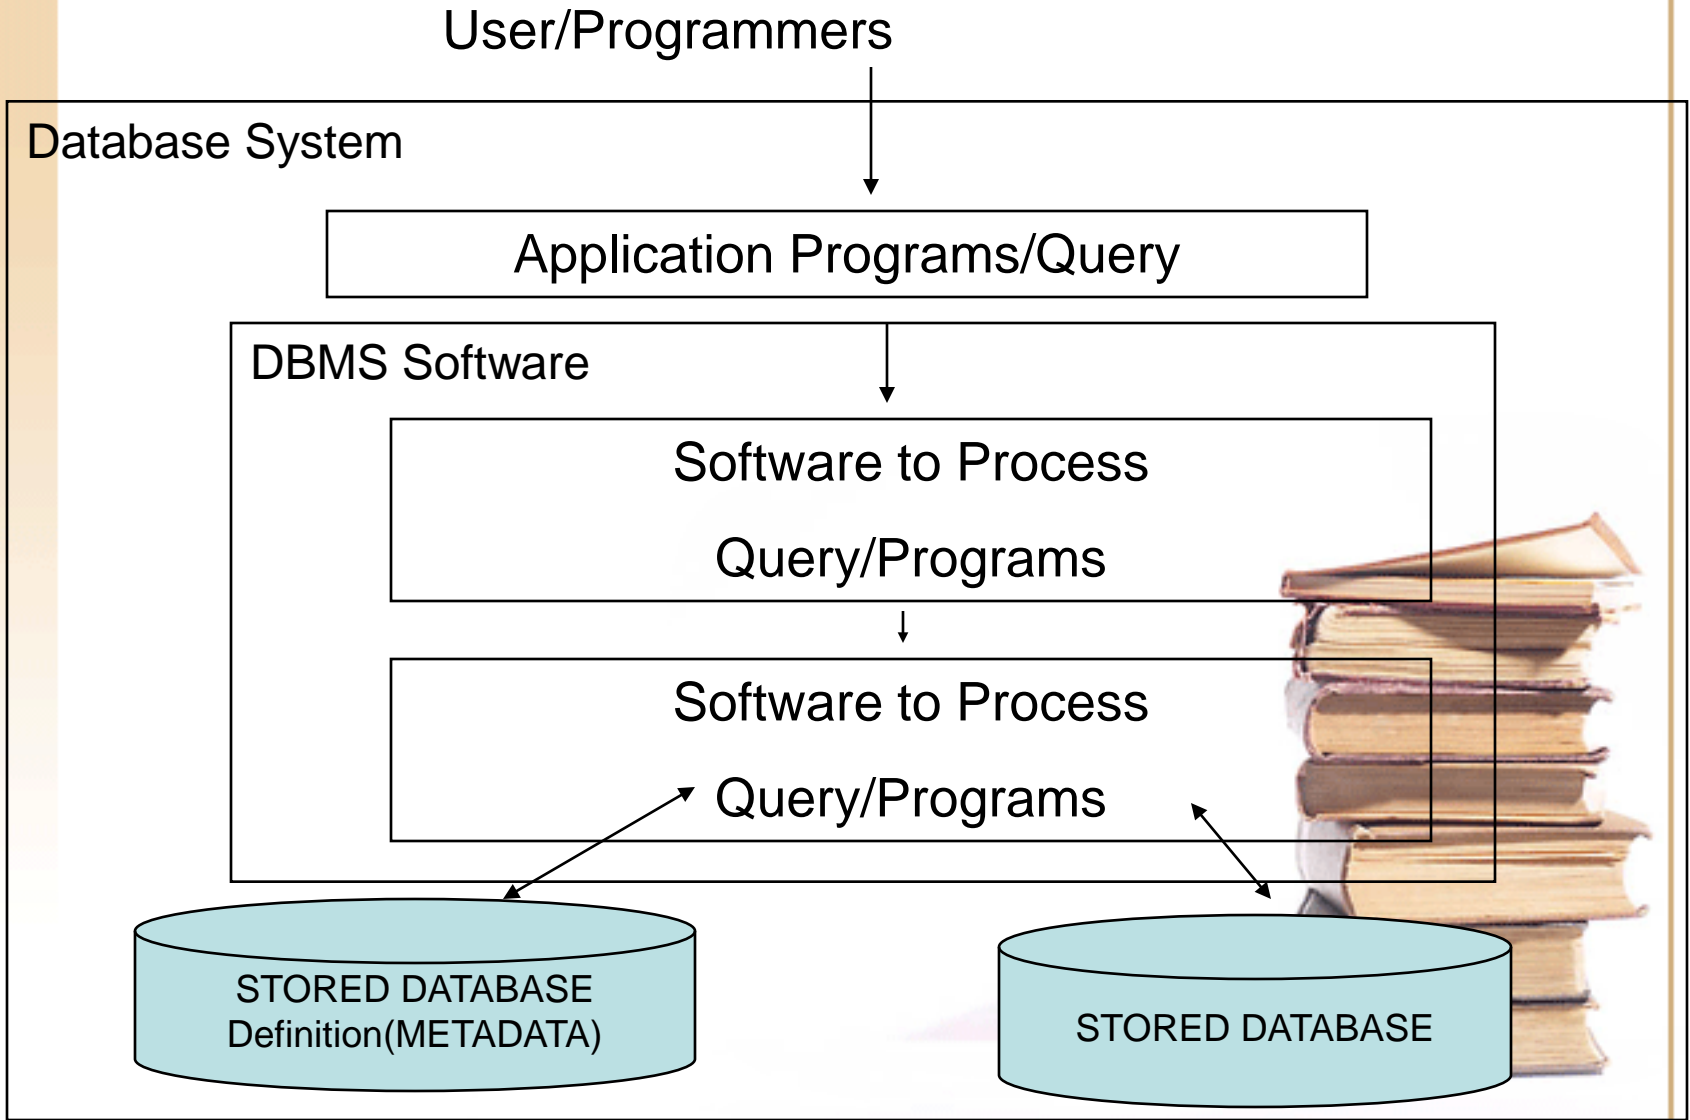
User/Programmers

Database System

Application Programs/Query

DBMS Software

Software to Process

Query/Programs

Software to Process

Query/Programs

STORED DATABASE Definition(METADATA)

STORED DATABASE